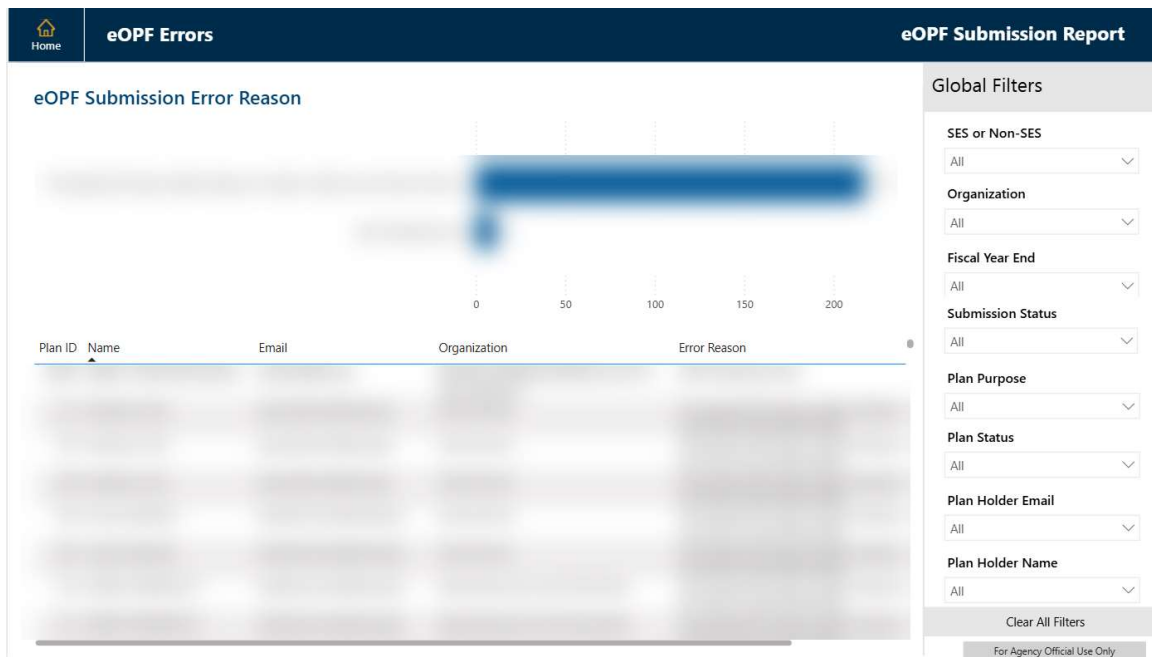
Home

eOPF Errors

eOPF Submission Report

eOPF Submission Error Reason

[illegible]

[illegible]

0 50 100 150 200

| Plan ID | Name | Email | Organization | Error Reason |
|---|---|---|---|---|
| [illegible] | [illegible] | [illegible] | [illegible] | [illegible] |

Global Filters

SES or Non-SES
All

Organization
All

Fiscal Year End
All

Submission Status
All

Plan Purpose
All

Plan Status
All

Plan Holder Email
All

Plan Holder Name
All

Clear All Filters

For Agency Official Use Only